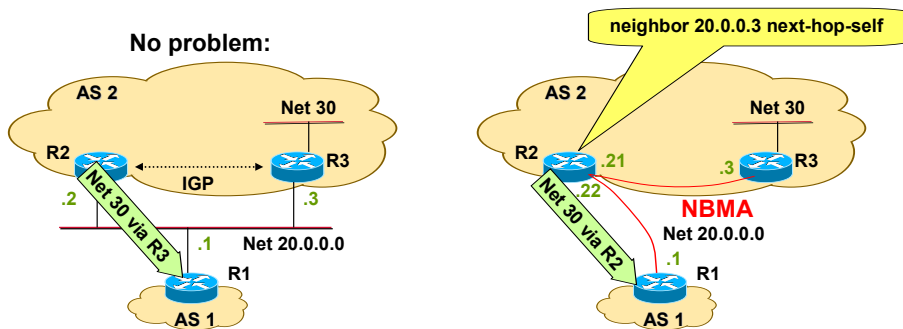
No problem:

AS 2

Net 30

R2

R3

IGP

Net 30 via R3

.2

.3

.1

Net 20.0.0.0

R1

AS 1

neighbor 20.0.0.3 next-hop-self

AS 2

Net 30

R2

.21

.3

R3

.22

Net 30 via R2

NBMA

Net 20.0.0.0

.1

R1

AS 1